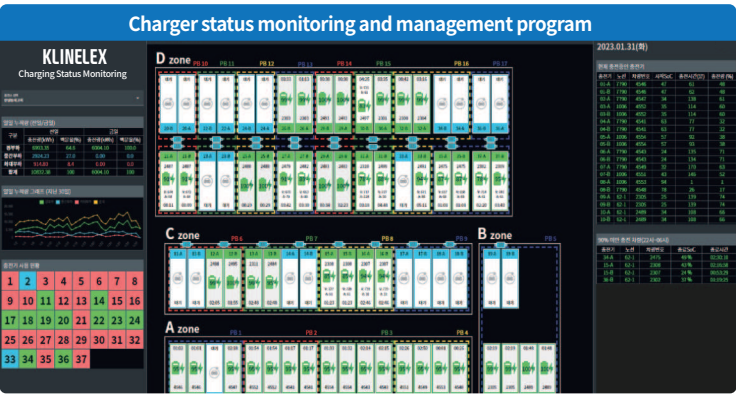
Charger status monitoring and management program

KLINELEX
Charging Status Monitoring

D zone
PB 10
PB 11
PB 12
PB 13
PB 14
PB 15
PB 16
PB 17

C zone
PB 6
PB 7
PB 8
PB 9

B zone
PB 5

A zone
PB 1
PB 2
PB 3
PB 4

2023.01.31(화)

| 1 | 2 | 3 | 4 | 5 | 6 | 7 | 8 |
|---|---|---|---|---|---|---|---|
| 9 | 10 | 11 | 12 | 13 | 14 | 15 | 16 |
| 17 | 18 | 19 | 20 | 21 | 22 | 23 | 24 |
| 25 | 26 | 27 | 28 | 29 | 30 | 31 | 32 |
| 33 | 34 | 35 | 36 | 37 | | | |

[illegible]